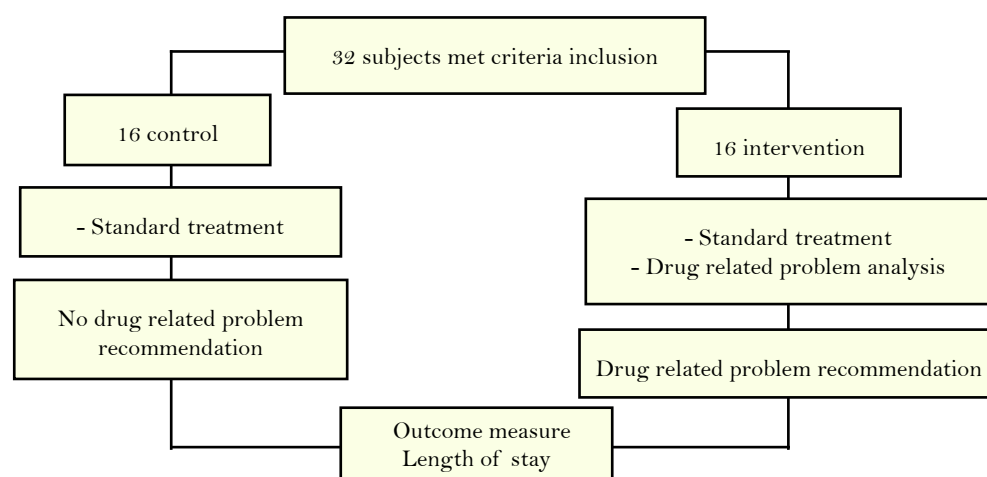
32 subjects met criteria inclusion

16 control

- Standard treatment

No drug related problem recommendation

16 intervention

- Standard treatment
- Drug related problem analysis

Drug related problem recommendation

Outcome measure
Length of stay